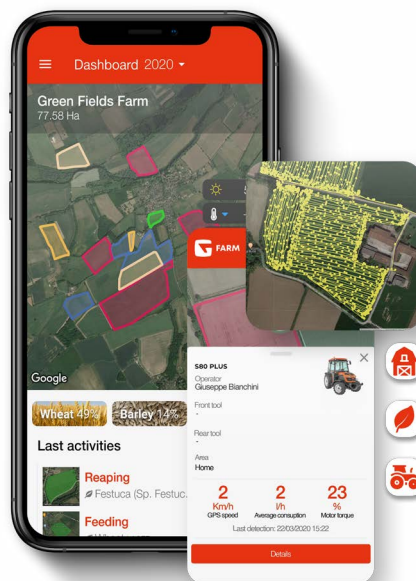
Dashboard 2020

Green Fields Farm
77.58 Ha

FARM

Google

Wheat 49%
Barley 14%

Last activities

Reaping
Festuca (Sp. Festuc.

Feeding

S80 PLUS
Operator
Giuseppe Bianchini

Front tool
-

Rear tool
-

Area
Home

| 2 | 2 | 23 |
|---|---|---|
| Km/h | l/h | % |
| GPS speed | Average consuption | Motor torque |

Last detection: 22/03/2020 15:22

Details